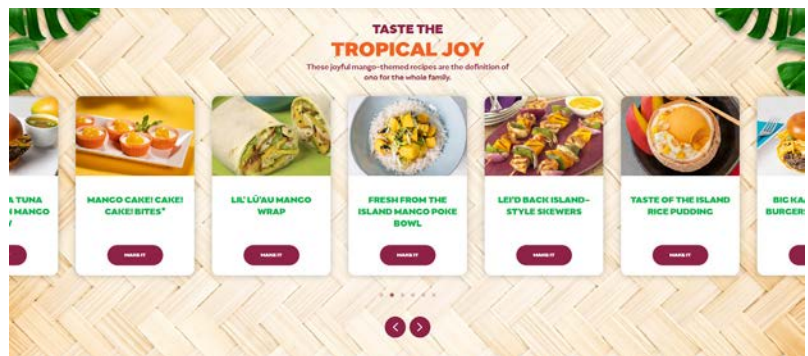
TASTE THE
TROPICAL JOY
These joyful mango-themed recipes are the definition of ono for the whole family.

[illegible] TUNA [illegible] MANGO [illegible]

MANGO CAKE! CAKE! CAKE! BITES*
MAKE IT

LIL' LŪ'AU MANGO WRAP
MAKE IT

FRESH FROM THE ISLAND MANGO POKE BOWL
MAKE IT

LEI'D BACK ISLAND-STYLE SKEWERS
MAKE IT

TASTE OF THE ISLAND RICE PUDDING
MAKE IT

BIG KA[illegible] BURGERS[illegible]